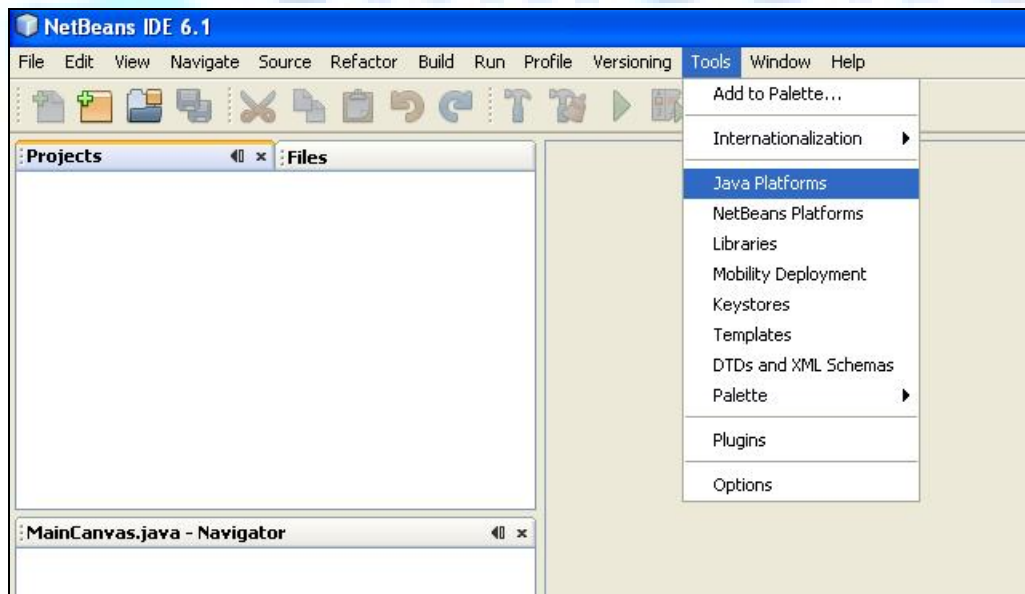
NetBeans IDE 6.1

File Edit View Navigate Source Refactor Build Run Profile Versioning Tools Window Help

Add to Palette...
Internationalization
Java Platforms
NetBeans Platforms
Libraries
Mobility Deployment
Keystores
Templates
DTDs and XML Schemas
Palette
Plugins
Options

Projects
Files

MainCanvas.java - Navigator